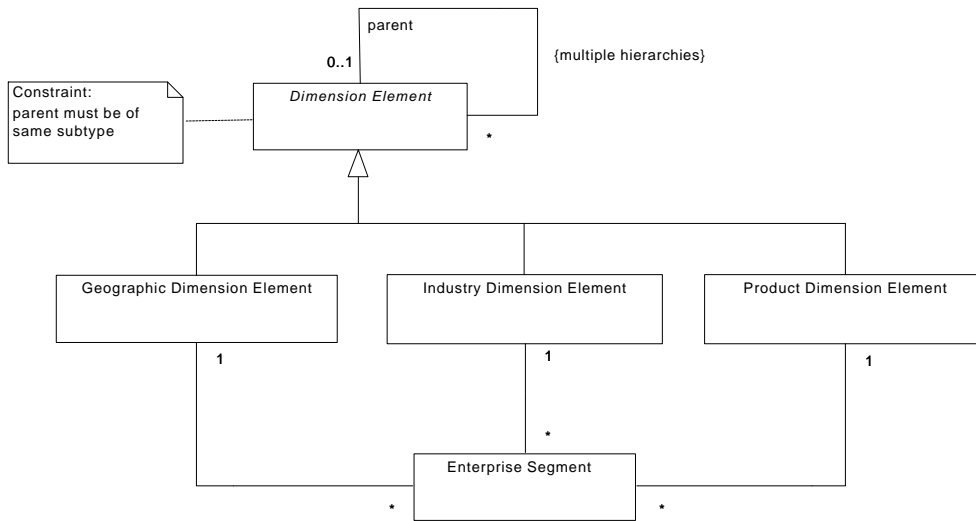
parent

0..1

{multiple hierarchies}

Constraint:
parent must be of same subtype

*Dimension Element*

*

Geographic Dimension Element

Industry Dimension Element

Product Dimension Element

1

1

1

*

Enterprise Segment

*

*